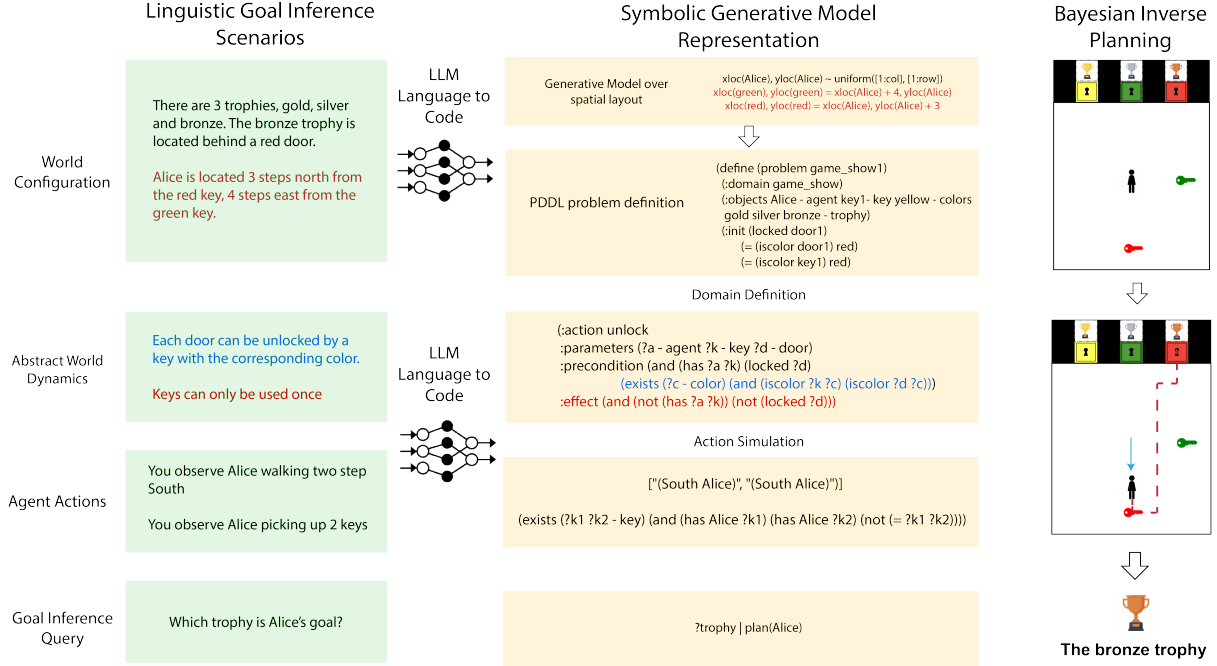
Linguistic Goal Inference Scenarios

Symbolic Generative Model Representation

Bayesian Inverse Planning

World Configuration

There are 3 trophies, gold, silver and bronze. The bronze trophy is located behind a red door.

Alice is located 3 steps north from the red key, 4 steps east from the green key.

LLM Language to Code

Generative Model over spatial layout

xloc(Alice), yloc(Alice) ~ uniform([1:col], [1:row])
xloc(green), yloc(green) = xloc(Alice) + 4, yloc(Alice)
xloc(red), yloc(red) = xloc(Alice), yloc(Alice) + 3

PDDL problem definition

(define (problem game_show1)
(:domain game_show)
(:objects Alice - agent key1- key yellow - colors
gold silver bronze - trophy)
(:init (locked door1)
(= (iscolor door1) red)
(= (iscolor key1) red)

Domain Definition

Abstract World Dynamics

Each door can be unlocked by a key with the corresponding color.

Keys can only be used once

LLM Language to Code

(:action unlock
:parameters (?a - agent ?k - key ?d - door)
:precondition (and (has ?a ?k) (locked ?d)
(exists (?c - color) (and (iscolor ?k ?c) (iscolor ?d ?c)))
:effect (and (not (has ?a ?k)) (not (locked ?d)))

Action Simulation

Agent Actions

You observe Alice walking two step South

You observe Alice picking up 2 keys

["(South Alice)", "(South Alice)"]

(exists (?k1 ?k2 - key) (and (has Alice ?k1) (has Alice ?k2) (not (= ?k1 ?k2))))

Goal Inference Query

Which trophy is Alice's goal?

?trophy | plan(Alice)

The bronze trophy